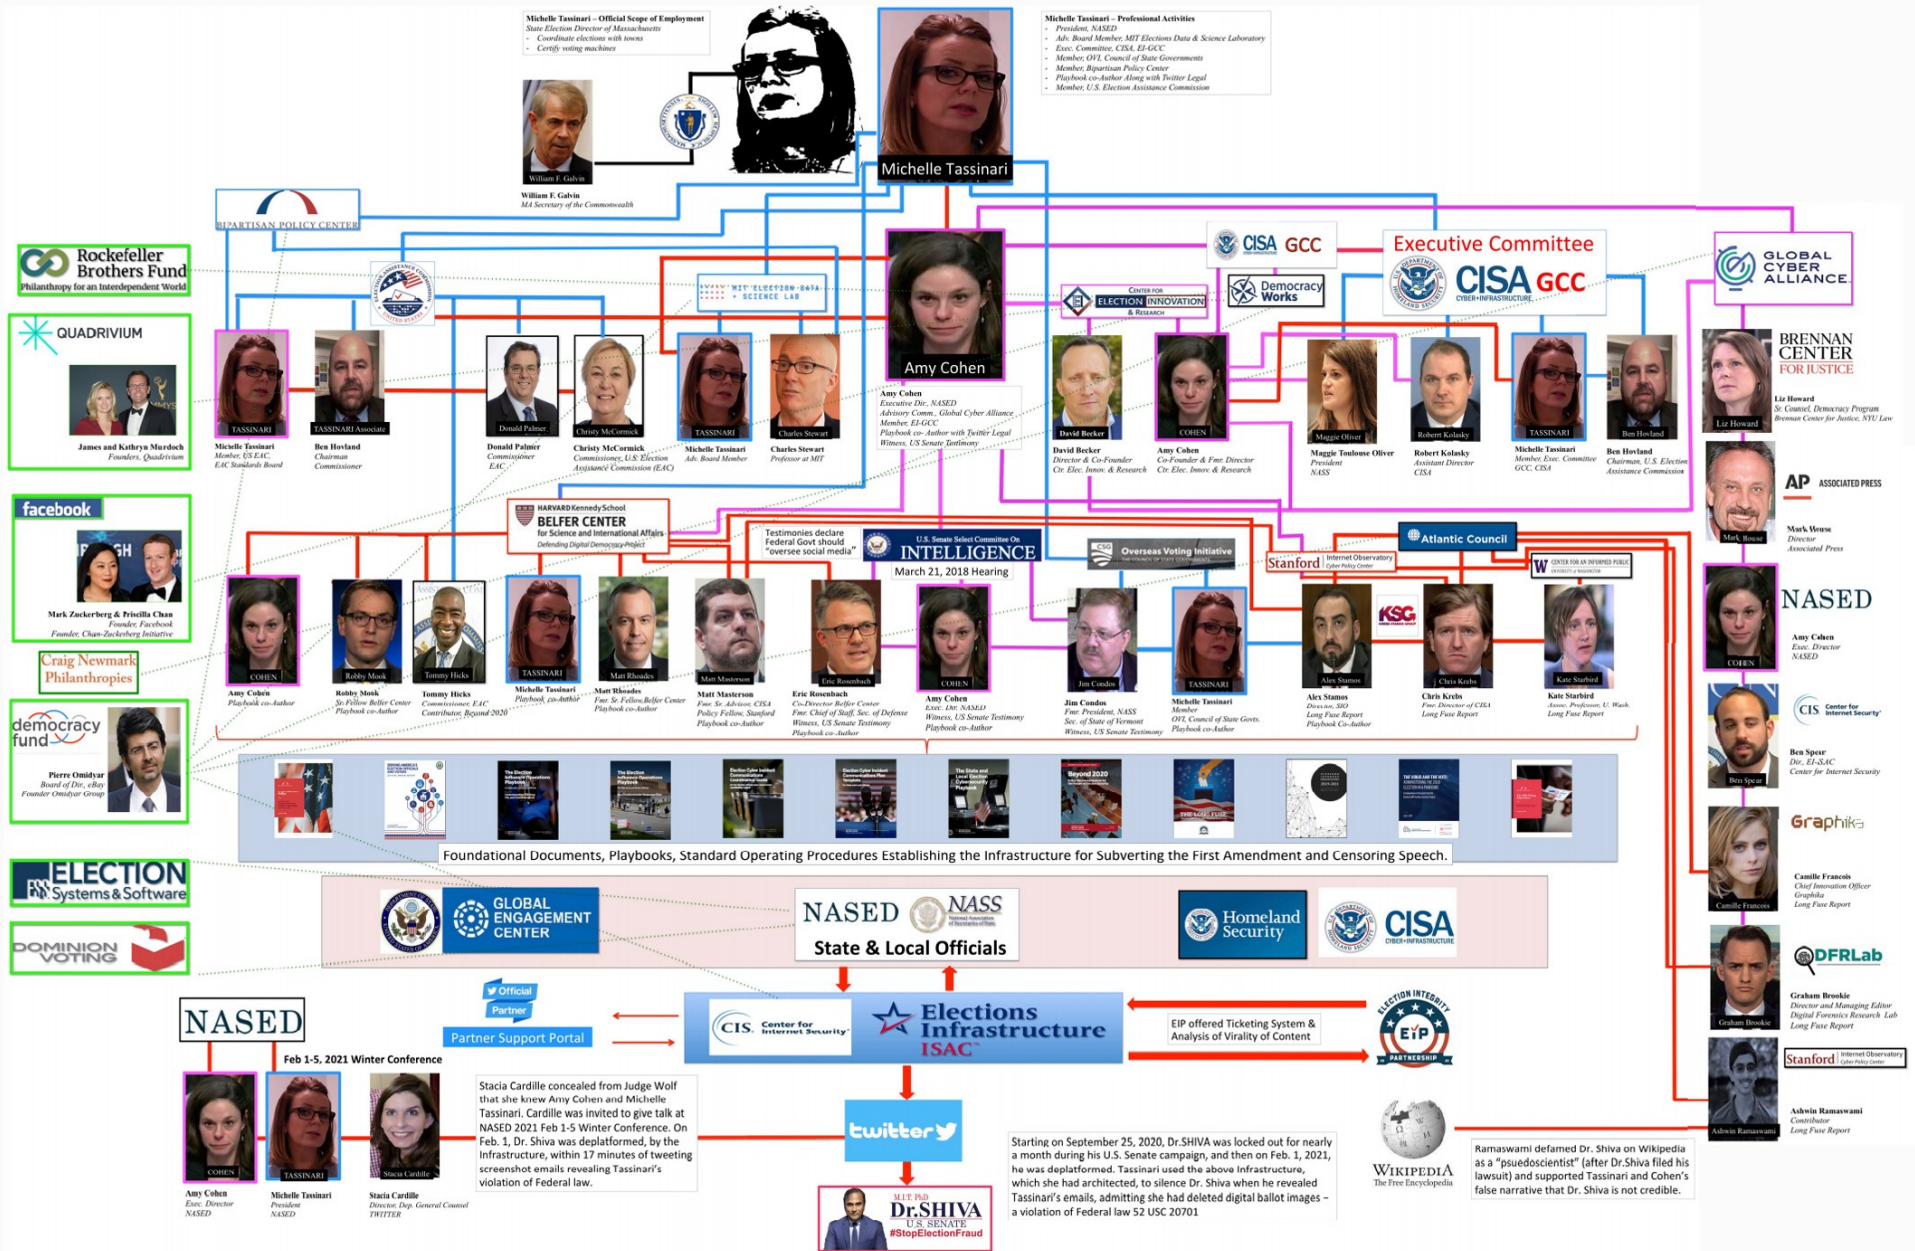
Michelle Tassinari – Official Scope of Employment
State Election Director of Massachusetts
- Coordinate elections with towns
- Certify voting machines

Michelle Tassinari – Professional Activities
- President, NASED
- Adv. Board Member, MIT Elections Data & Science Laboratory
- Exec. Committee, CISA, EI-GCC
- Member, OVI, Council of State Governments
- Member, Bipartisan Policy Center
- Playbook co-Author Along with Twitter Legal
- Member, U.S. Election Assistance Commission

William F. Galvin
William F. Galvin
MA Secretary of the Commonwealth

Michelle Tassinari

BIPARTISAN POLICY CENTER

Rockefeller Brothers Fund
Philanthropy for an Interdependent World

QUADRIVIUM
James and Kathryn Murdoch
Founders, Quadrivium

facebook
Mark Zuckerberg & Priscilla Chan
Founder, Facebook
Founder, Chan-Zuckerberg Initiative

Craig Newmark Philanthropies

democracy fund
Pierre Omidyar
Board of Dir., eBay
Founder Omidyar Group

ELECTION Systems & Software

DOMINION VOTING

MIT ELECTION DATA + SCIENCE LAB

Amy Cohen
Amy Cohen
Executive Dir., NASED
Advisory Comm., Global Cyber Alliance
Member, EI-GCC
Playbook co-Author with Twitter Legal
Witness, US Senate Testimony

TASSINARI
Michelle Tassinari
Member, US EAC
EAC Standards Board

TASSINARI Associate
Ben Hovland
Chairman
Commissioner

Donald Palmer
Donald Palmer
Commissioner
EAC

Christy McCormick
Christy McCormick
Commissioner, U.S. Election Assistance Commission (EAC)

TASSINARI
Michelle Tassinari
Adv. Board Member

Charles Stewart
Charles Stewart
Professor at MIT

CISA GCC
Democracy Works
CENTER FOR ELECTION INNOVATION & Research

Executive Committee
CISA GCC
CYBER+INFRASTRUCTURE

GLOBAL CYBER ALLIANCE

David Becker
David Becker
Director & Co-Founder
Ctr. Elec. Innov. & Research

COHEN
Amy Cohen
Co-Founder & Fmr. Director
Ctr. Elec. Innov. & Research

Maggie Oliver
Maggie Toulouse Oliver
President
NASS

Robert Kolasky
Robert Kolasky
Assistant Director
CISA

TASSINARI
Michelle Tassinari
Member, Exec. Committee
GCC, CISA

Ben Hovland
Ben Hovland
Chairman, U.S. Election Assistance Commission

BRENNAN CENTER FOR JUSTICE
Liz Howard
Liz Howard
Sr. Counsel, Democracy Program
Brennan Center for Justice, NYU Law

AP ASSOCIATED PRESS
Mark House
Mark House
Director
Associated Press

HARVARD Kennedy School
BELFER CENTER
for Science and International Affairs
Defending Digital Democracy Project

Testimonies declare Federal Govt should "oversee social media"

U.S. Senate Select Committee On INTELLIGENCE
March 21, 2018 Hearing

Overseas Voting Initiative

Atlantic Council

Stanford Internet Observatory

CENTER FOR AN INFORMED PUBLIC

COHEN
Amy Cohen
Playbook co-Author

Robby Mook
Robby Mook
Sr. Fellow Belfer Center
Playbook co-Author

Tommy Hicks
Tommy Hicks
Commissioner, EAC
Contributor, Beyond 2020

TASSINARI
Michelle Tassinari
Playbook co-Author

Matt Rhoades
Matt Rhoades
Fmr. Sr. Fellow, Belfer Center
Playbook co-Author

Matt Masterson
Matt Masterson
Fmr. Sr. Advisor, CISA
Policy Fellow, Stanford
Playbook co-Author

Eric Rosenbach
Eric Rosenbach
Co-Director Belfer Center
Fmr. Chief of Staff, Sec. of Defense
Witness, US Senate Testimony
Playbook co-Author

COHEN
Amy Cohen
Exec. Dir. NASED
Witness, US Senate Testimony
Playbook co-Author

Jim Condos
Jim Condos
Fmr. President, NASS
Sec. of State of Vermont
Witness, US Senate Testimony

TASSINARI
Michelle Tassinari
Member
OVI, Council of State Govts.
Playbook co-Author

Alex Stamos
Alex Stamos
Director, SIO
Long Fuse Report
Playbook Co-Author

KSG

Chris Krebs
Chris Krebs
Fmr. Director of CISA
Long Fuse Report

Kate Starbird
Kate Starbird
Assoc. Professor, U. Wash.
Long Fuse Report

COHEN
NASED
Amy Cohen
Exec. Director
NASED

CIS Center for Internet Security
Ben Spear
Ben Spear
Dir., EI-ISAC
Center for Internet Security

Graphika
Camille Francois
Camille Francois
Chief Innovation Officer
Graphika
Long Fuse Report

DFRLab
Graham Brookie
Graham Brookie
Director and Managing Editor
Digital Forensics Research Lab
Long Fuse Report

Stanford Internet Observatory
Ashwin Ramaswami
Ashwin Ramaswami
Contributor
Long Fuse Report

Beyond 2020
THE LONG FUSE

Foundational Documents, Playbooks, Standard Operating Procedures Establishing the Infrastructure for Subverting the First Amendment and Censoring Speech.

GLOBAL ENGAGEMENT CENTER
NASED NASS
State & Local Officials
Homeland Security
CISA CYBER+INFRASTRUCTURE

NASED
Feb 1-5, 2021 Winter Conference

Official Partner
Partner Support Portal

CIS. Center for Internet Security
Elections Infrastructure ISAC

EIP offered Ticketing System & Analysis of Virality of Content

ELECTION INTEGRITY EIP PARTNERSHIP

COHEN
Amy Cohen
Exec. Director
NASED

TASSINARI
Michelle Tassinari
President
NASED

Stacia Cardille
Stacia Cardille
Director, Dep. General Counsel
TWITTER

Stacia Cardille concealed from Judge Wolf that she knew Amy Cohen and Michelle Tassinari. Cardille was invited to give talk at NASED 2021 Feb 1-5 Winter Conference. On Feb. 1, Dr. Shiva was deplatformed, by the Infrastructure, within 17 minutes of tweeting screenshot emails revealing Tassinari's violation of Federal law.

twitter

M.I.T. PhD
Dr.SHIVA
U.S. SENATE
#StopElectionFraud

Starting on September 25, 2020, Dr.SHIVA was locked out for nearly a month during his U.S. Senate campaign, and then on Feb. 1, 2021, he was deplatformed. Tassinari used the above Infrastructure, which she had architected, to silence Dr. Shiva when he revealed Tassinari's emails, admitting she had deleted digital ballot images – a violation of Federal law 52 USC 20701

WIKIPEDIA
The Free Encyclopedia

Ramaswami defamed Dr. Shiva on Wikipedia as a "psuedoscientist" (after Dr.Shiva filed his lawsuit) and supported Tassinari and Cohen's false narrative that Dr. Shiva is not credible.